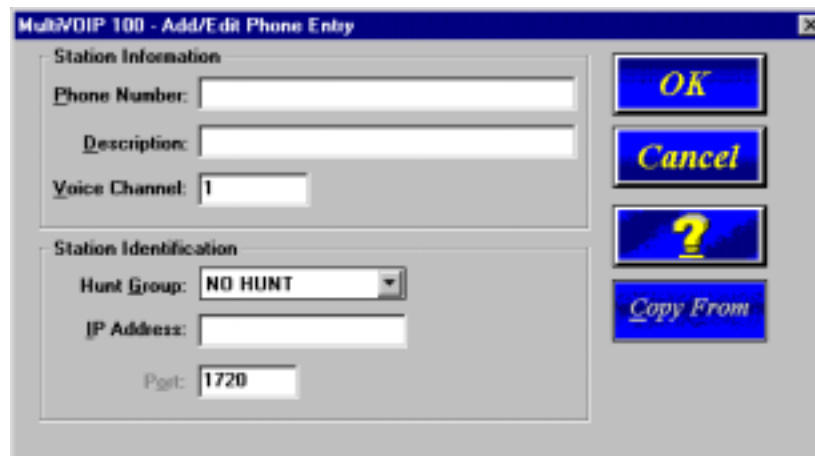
MultiVOIP 100 - Add/Edit Phone Entry

Station Information

Phone Number:

Description:

Voice Channel: 1

Station Identification

Hunt Group: NO HUNT

IP Address:

Port: 1720

OK

Cancel

?

Copy From